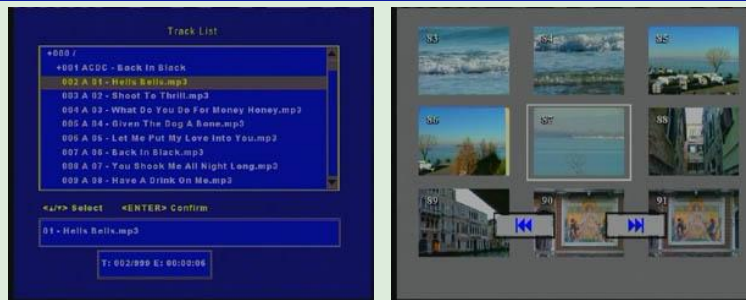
Track List

+000 /
+001 ACDC - Back In Black
002 A 01 - Hells Bells.mp3
003 A 02 - Shoot To Thrill.mp3
004 A 03 - What Do You Do For Money Honey.mp3
005 A 04 - Given The Dog A Bone.mp3
006 A 05 - Let Me Put My Love Into You.mp3
007 A 06 - Back In Black.mp3
008 A 07 - You Shook Me All Night Long.mp3
009 A 08 - Have A Drink On Me.mp3

<▲/▼> Select <ENTER> Confirm

01 - Hells Bells.mp3

T: 002/999 E: 00:00:06

83
84
85
86
87
88
89
90
91